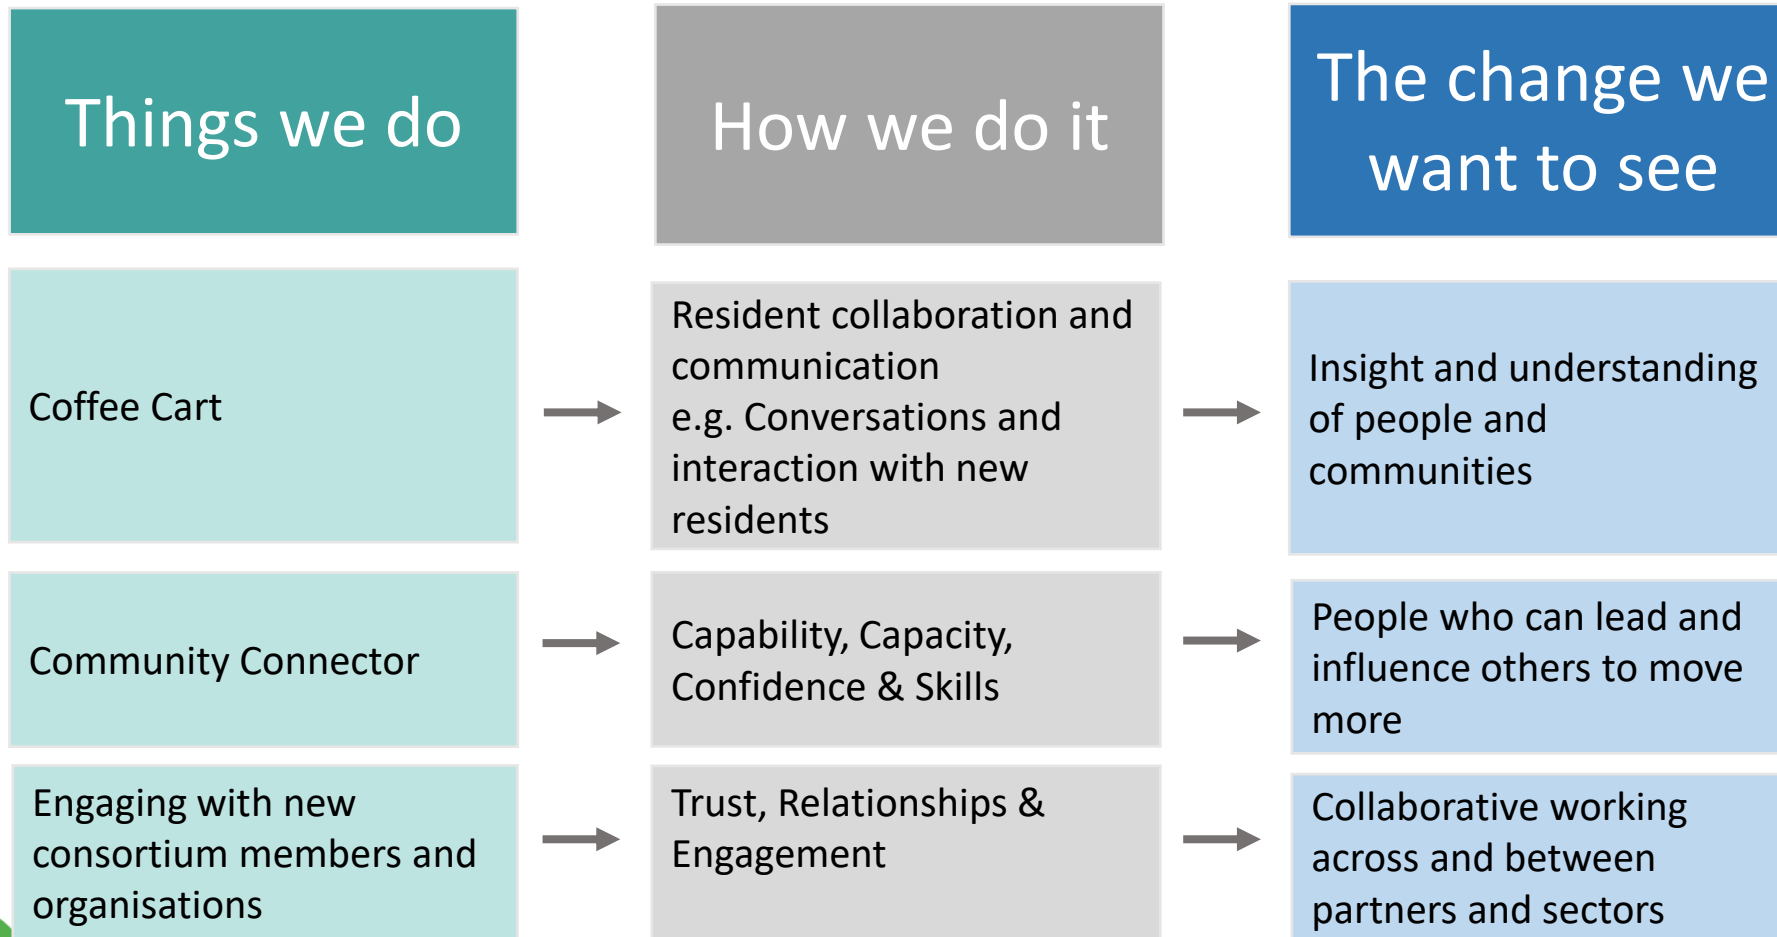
Things we do

How we do it

The change we want to see

Coffee Cart

Resident collaboration and communication
e.g. Conversations and interaction with new residents

Insight and understanding of people and communities

Community Connector

Capability, Capacity, Confidence & Skills

People who can lead and influence others to move more

Engaging with new consortium members and organisations

Trust, Relationships & Engagement

Collaborative working across and between partners and sectors